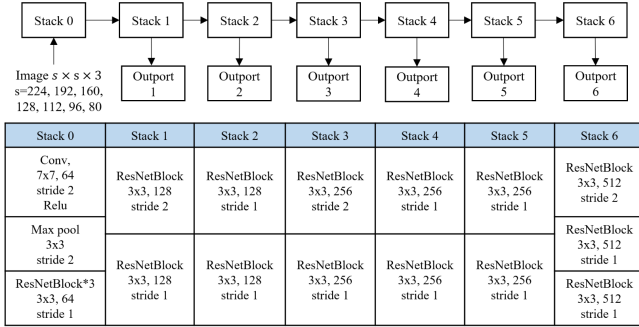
Stack 0

Stack 1

Stack 2

Stack 3

Stack 4

Stack 5

Stack 6

Image $s \times s \times 3$
s=224, 192, 160, 128, 112, 96, 80

Outport 1

Outport 2

Outport 3

Outport 4

Outport 5

Outport 6

| Stack 0 | Stack 1 | Stack 2 | Stack 3 | Stack 4 | Stack 5 | Stack 6 |
|---|---|---|---|---|---|---|
| Conv, 7x7, 64 stride 2 Relu | ResNetBlock 3x3, 128 stride 2 | ResNetBlock 3x3, 128 stride 1 | ResNetBlock 3x3, 256 stride 2 | ResNetBlock 3x3, 256 stride 1 | ResNetBlock 3x3, 256 stride 1 | ResNetBlock 3x3, 512 stride 2 |
| Max pool 3x3 stride 2 | ResNetBlock 3x3, 128 stride 1 | ResNetBlock 3x3, 128 stride 1 | ResNetBlock 3x3, 256 stride 1 | ResNetBlock 3x3, 256 stride 1 | ResNetBlock 3x3, 256 stride 1 | ResNetBlock 3x3, 512 stride 1 |
| ResNetBlock*3 3x3, 64 stride 1 | | | | | | ResNetBlock 3x3, 512 stride 1 |